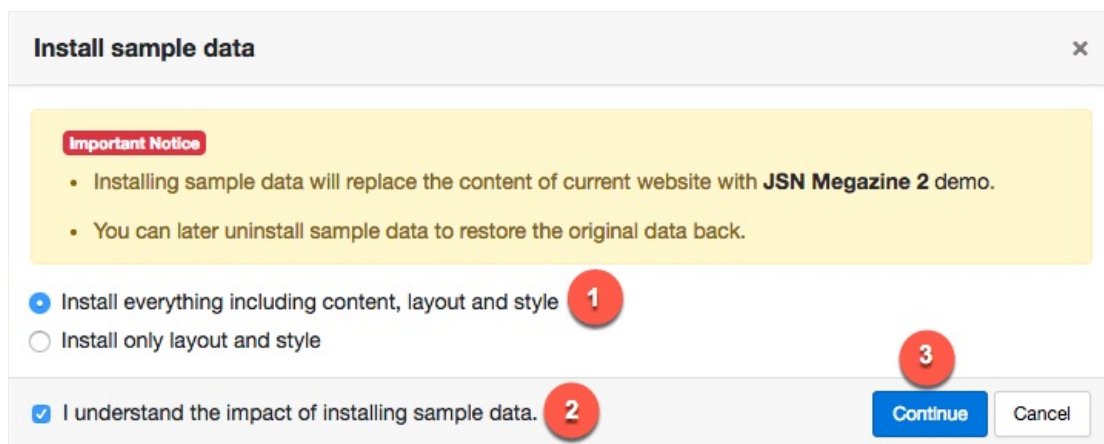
Install sample data

×

Important Notice

- Installing sample data will replace the content of current website with **JSN Megazine 2** demo.
- You can later uninstall sample data to restore the original data back.

Install everything including content, layout and style 1

Install only layout and style

3

I understand the impact of installing sample data. 2

Continue

Cancel